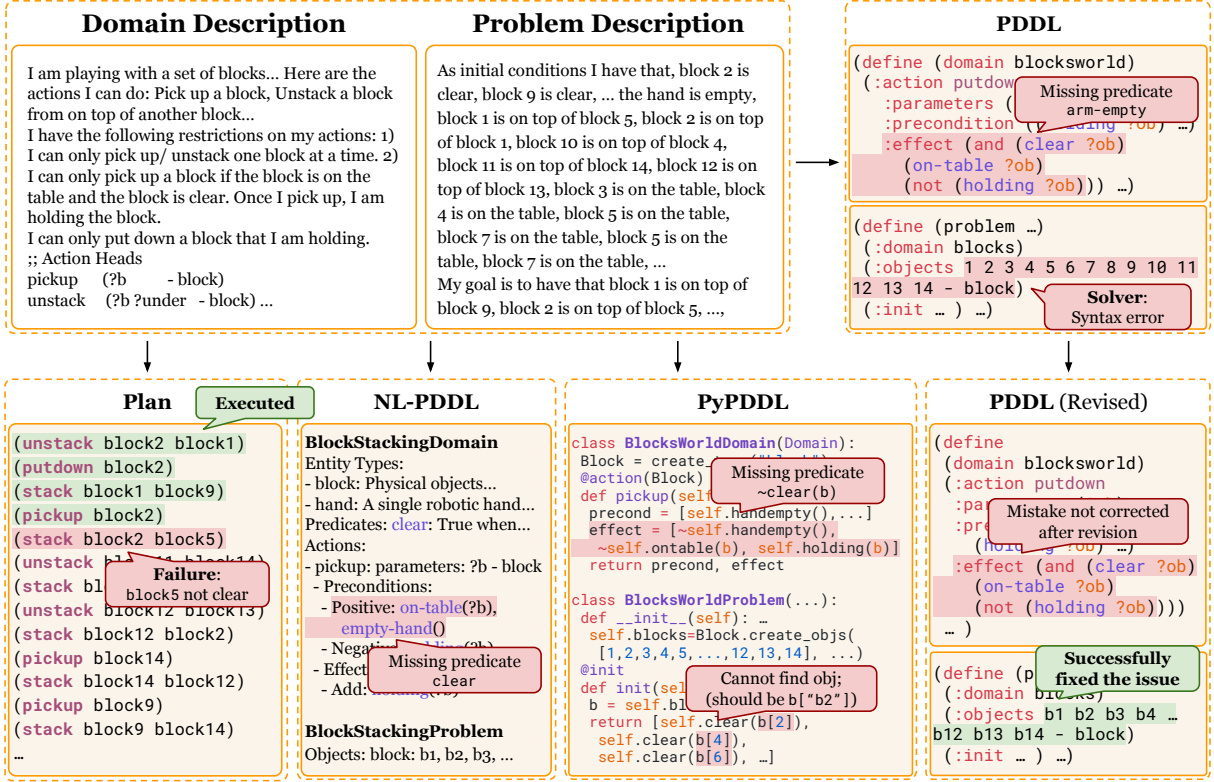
Domain Description

I am playing with a set of blocks... Here are the actions I can do: Pick up a block, Unstack a block from on top of another block...
I have the following restrictions on my actions: 1) I can only pick up/ unstack one block at a time. 2) I can only pick up a block if the block is on the table and the block is clear. Once I pick up, I am holding the block.
I can only put down a block that I am holding.
;; Action Heads
pickup (?b - block)
unstack (?b ?under - block) ...

Problem Description

As initial conditions I have that, block 2 is clear, block 9 is clear, ... the hand is empty, block 1 is on top of block 5, block 2 is on top of block 1, block 10 is on top of block 4, block 11 is on top of block 14, block 12 is on top of block 13, block 3 is on the table, block 4 is on the table, block 5 is on the table, block 7 is on the table, block 5 is on the table, block 7 is on the table, ...
My goal is to have that block 1 is on top of block 9, block 2 is on top of block 5, ...,

PDDL

(define (domain blocksworld)
(:action putdow
:parameters (
:precondition ( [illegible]ing ?ob) ...)
:effect (and (clear ?ob)
(on-table ?ob)
(not (holding ?ob))) ...)

Missing predicate
arm-empty

(define (problem ...)
(:domain blocks)
(:objects 1 2 3 4 5 6 7 8 9 10 11 12 13 14 - block)
(:init ... ) ...)

Solver: Syntax error

Plan

Executed

(unstack block2 block1)
(putdown block2)
(stack block1 block9)
(pickup block2)
(stack block2 block5)
(unstack b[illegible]
(stack bl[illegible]
(unstack block12 block13)
(stack block12 block2)
(pickup block14)
(stack block14 block12)
(pickup block9)
(stack block9 block14)
...

Failure:
block5 not clear

NL-PDDL

BlockStackingDomain
Entity Types:
- block: Physical objects...
- hand: A single robotic hand...
Predicates: clear: True when...
Actions:
- pickup: parameters: ?b - block
- Preconditions:
- Positive: on-table(?b), empty-hand()
- Negativ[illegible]
- Effect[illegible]
- Add: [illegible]

Missing predicate
clear

BlockStackingProblem
Objects: block: b1, b2, b3, ...

PyPDDL

class BlocksWorldDomain(Domain):
Block = create_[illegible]
@action(Block)
def pickup(self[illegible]
precond = [self.handempty(),...]
effect = [~self.handempty(),
~self.ontable(b), self.holding(b)]
return precond, effect

Missing predicate
~clear(b)

class BlocksWorldProblem(...):
def __init__(self): ...
self.blocks=Block.create_objs(
[1,2,3,4,5,...,12,13,14], ...)
@init
def init(sel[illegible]
b = self.bl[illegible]
return [self.clear(b[2]),
self.clear(b[4]),
self.clear(b[6]), ...]

Cannot find obj;
(should be b["b2"])

PDDL (Revised)

(define
(domain blocksworld)
(:action putdown
:par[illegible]
:pre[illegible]
(holding ?ob) ...)
:effect (and (clear ?ob)
(on-table ?ob)
(not (holding ?ob))))
... )

Mistake not corrected after revision

(define (p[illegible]
(:domain b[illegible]s)
(:objects b1 b2 b3 b4 ... b12 b13 b14 - block)
(:init ... ) ...)

Successfully fixed the issue